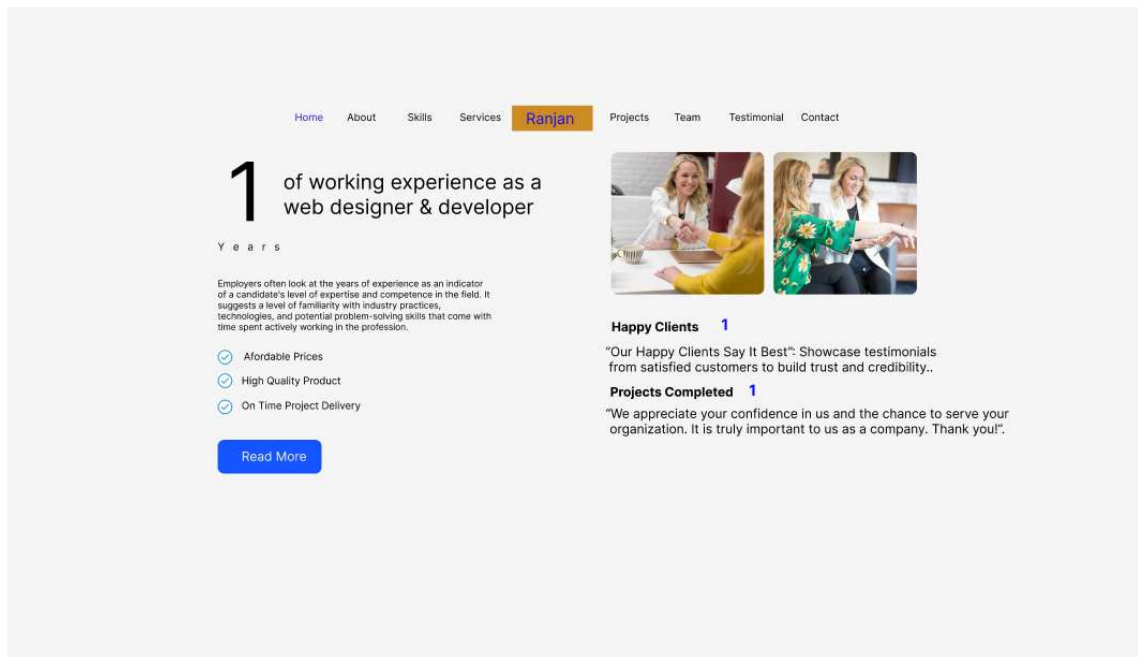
Home About Skills Services Ranjan Projects Team Testimonial Contact

1 of working experience as a web designer & developer

Y e a r s

Employers often look at the years of experience as an indicator of a candidate's level of expertise and competence in the field. It suggests a level of familiarity with industry practices, technologies, and potential problem-solving skills that come with time spent actively working in the profession.

Afordable Prices

High Quality Product

On Time Project Delivery

Read More

Happy Clients 1

"Our Happy Clients Say It Best": Showcase testimonials from satisfied customers to build trust and credibility..

Projects Completed 1

"We appreciate your confidence in us and the chance to serve your organization. It is truly important to us as a company. Thank you!".